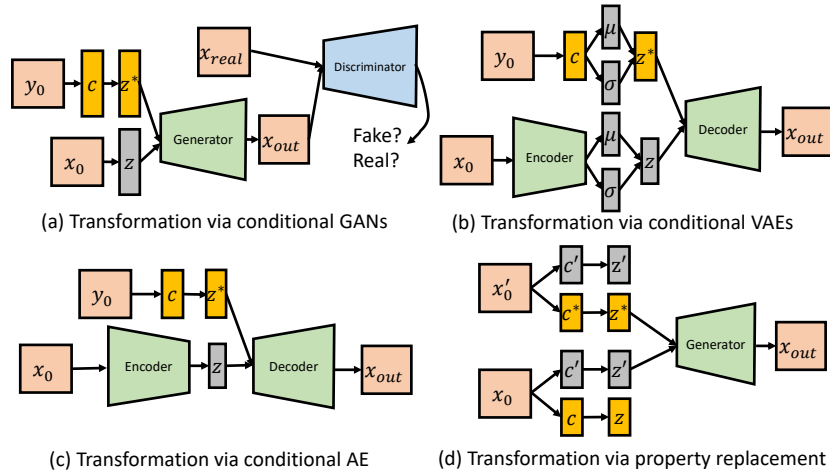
$y_0$ $c$ $z^*$ $x_{real}$ Discriminator

$x_0$ $z$ Generator $x_{out}$ Fake? Real?

(a) Transformation via conditional GANs

$y_0$ $c$ $\mu$ $\sigma$ $z^*$

$x_0$ Encoder $\mu$ $\sigma$ $z$ Decoder $x_{out}$

(b) Transformation via conditional VAEs

$y_0$ $c$ $z^*$

$x_0$ Encoder $z$ Decoder $x_{out}$

(c) Transformation via conditional AE

$x_0'$ $c'$ $z'$ $c^*$ $z^*$

$x_0$ $c'$ $z'$ $c$ $z$ Generator $x_{out}$

(d) Transformation via property replacement